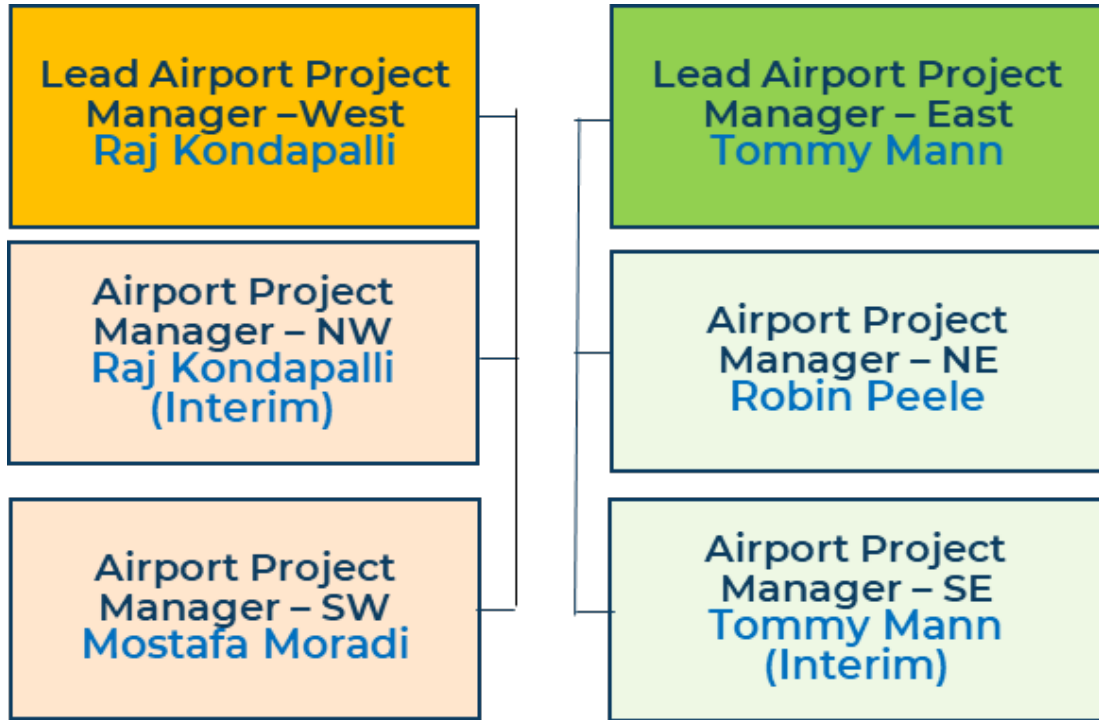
Lead Airport Project Manager –West
Raj Kondapalli

Airport Project Manager – NW
Raj Kondapalli (Interim)

Airport Project Manager – SW
Mostafa Moradi

Lead Airport Project Manager – East
Tommy Mann

Airport Project Manager – NE
Robin Peele

Airport Project Manager – SE
Tommy Mann (Interim)